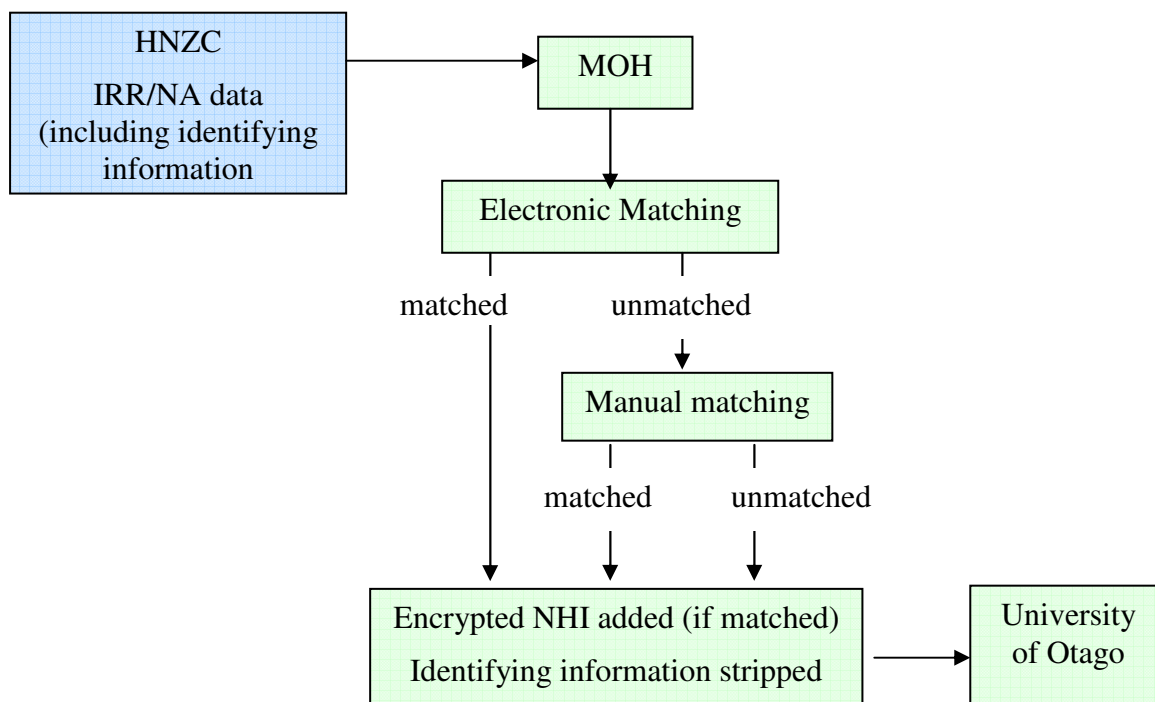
HNZC

IRR/NA data (including identifying information

MOH

Electronic Matching

matched

unmatched

Manual matching

matched

unmatched

Encrypted NHI added (if matched)

Identifying information stripped

University of Otago